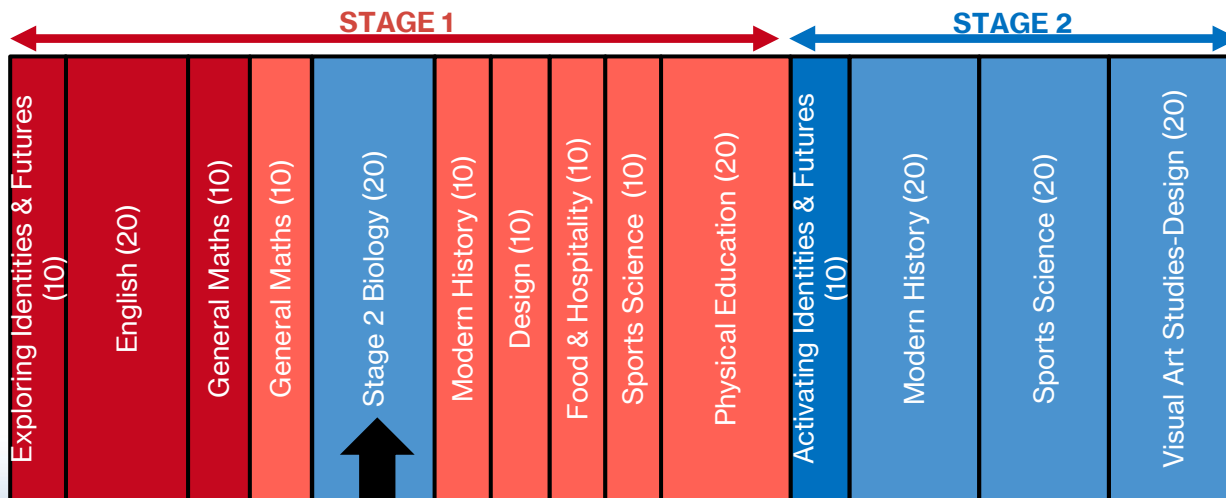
STAGE 1

STAGE 2

Exploring Identities & Futures (10)

English (20)

General Maths (10)

General Maths (10)

Stage 2 Biology (20)

Modern History (10)

Design (10)

Food & Hospitality (10)

Sports Science (10)

Physical Education (20)

Activating Identities & Futures (10)

Modern History (20)

Sports Science (20)

Visual Art Studies-Design (20)